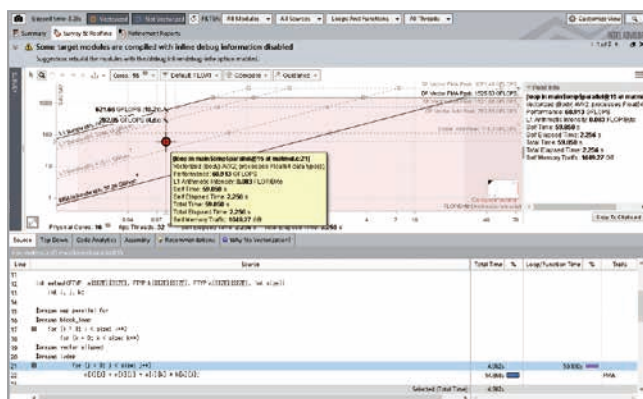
Elapsed time: 3.20s | Vectorized | Not Vectorized | FILTER: All Modules | All Sources | Loops And Functions | All Threads | Customize View

Summary | Survey & Roofline | Refinement Reports

⚠ Some target modules are compiled with inline debug information disabled

Suggestion: rebuild the modules with the debug inline debug information enabled.

Cores: 16 | Default: FLOAT | Compare | Guidance

621.04 GFLOPS (0.26
282.05 GFLOPS (0.00
L1 Bandwidth: 6 GB/sec
L2 Bandwidth
DRAM Bandwidth: 86.28 GB/sec

[loop in main\omp\parallel@15 at matmul.c:21]
Vectorized (Body; AVX2; processes Float64 data types)
Performance: 68.813 GFLOPS
L1 Arithmetic Intensity: 0.083 FLOP/Byte
Self Time: 59.050 s
Self Elapsed Time: 2.256 s
Total Time: 59.050 s
Total Elapsed Time: 2.256 s
Self Memory Traffic: 1049.37 GB

Physical Cores: 16   Apx. Threads: 32

Copy To Clipboard

Source | Top Down | Code Analytics | Assembly | Recommendations | Why No Vectorization?

Line | Source | Total Time | % | Loop/Function Time | % | Traits

11
12 int matmul(FTYPE a[NUM][NUM], FTYPE b[NUM][NUM], FTYPE c[NUM][NUM], int size){
13 int i, j, k;
14
15 #pragma omp parallel for
16 #pragma block_loop
17 for (i = 0; i < size; i++)
18 for (k = 0; k < size; k++)
19 #pragma vector aligned
20 #pragma ivdep
21 for (j = 0; j < size; j++)
22 c[i][j] = c[i][j] + a[i][k] * b[k][j];

4.982s
59.050s
FMA

Selected (Total Time): 4.982s